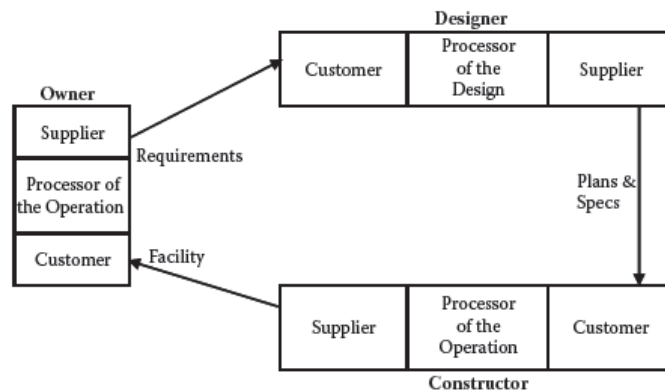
Designer

| Customer | Processor of the Design | Supplier |
|---|---|---|

Owner

Supplier

Processor of the Operation

Customer

Requirements

Plans & Specs

Facility

| Supplier | Processor of the Operation | Customer |
|---|---|---|

Constructor